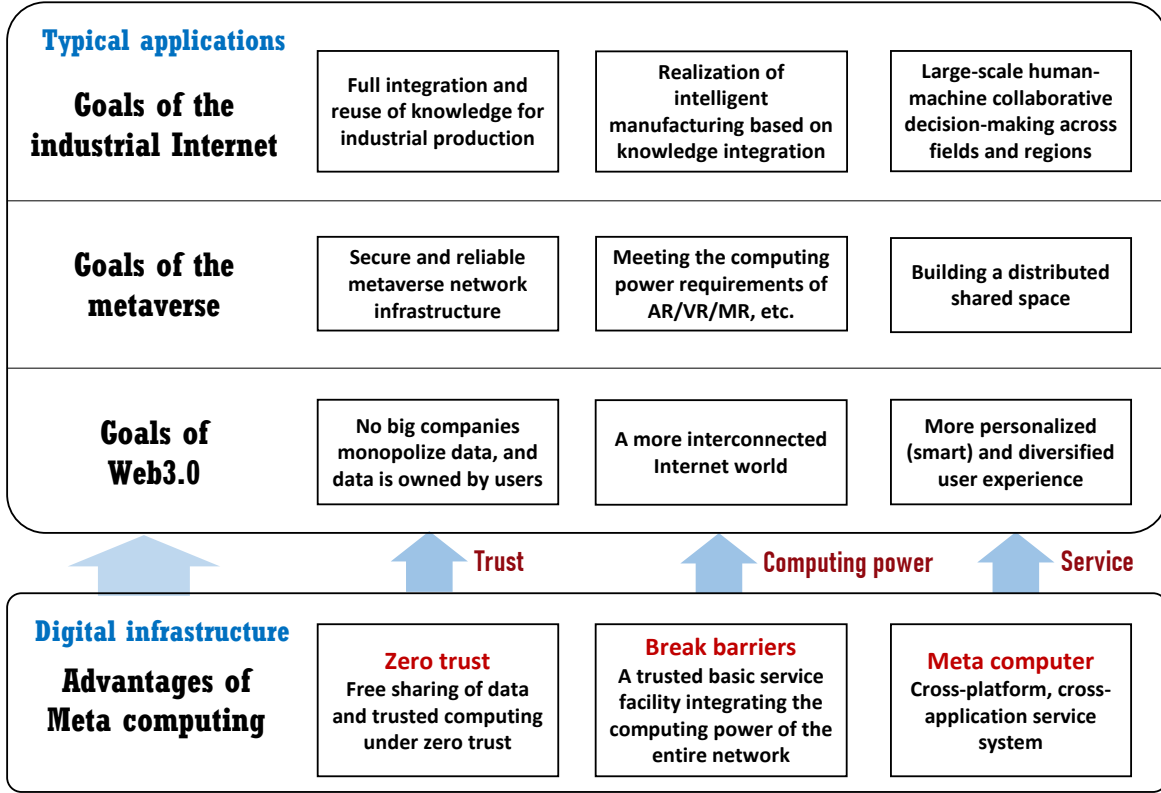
Typical applications

Goals of the industrial Internet

Full integration and reuse of knowledge for industrial production

Realization of intelligent manufacturing based on knowledge integration

Large-scale human-machine collaborative decision-making across fields and regions

Goals of the metaverse

Secure and reliable metaverse network infrastructure

Meeting the computing power requirements of AR/VR/MR, etc.

Building a distributed shared space

Goals of Web3.0

No big companies monopolize data, and data is owned by users

A more interconnected Internet world

More personalized (smart) and diversified user experience

Trust

Computing power

Service

Digital infrastructure

Advantages of Meta computing

Zero trust
Free sharing of data and trusted computing under zero trust

Break barriers
A trusted basic service facility integrating the computing power of the entire network

Meta computer
Cross-platform, cross-application service system